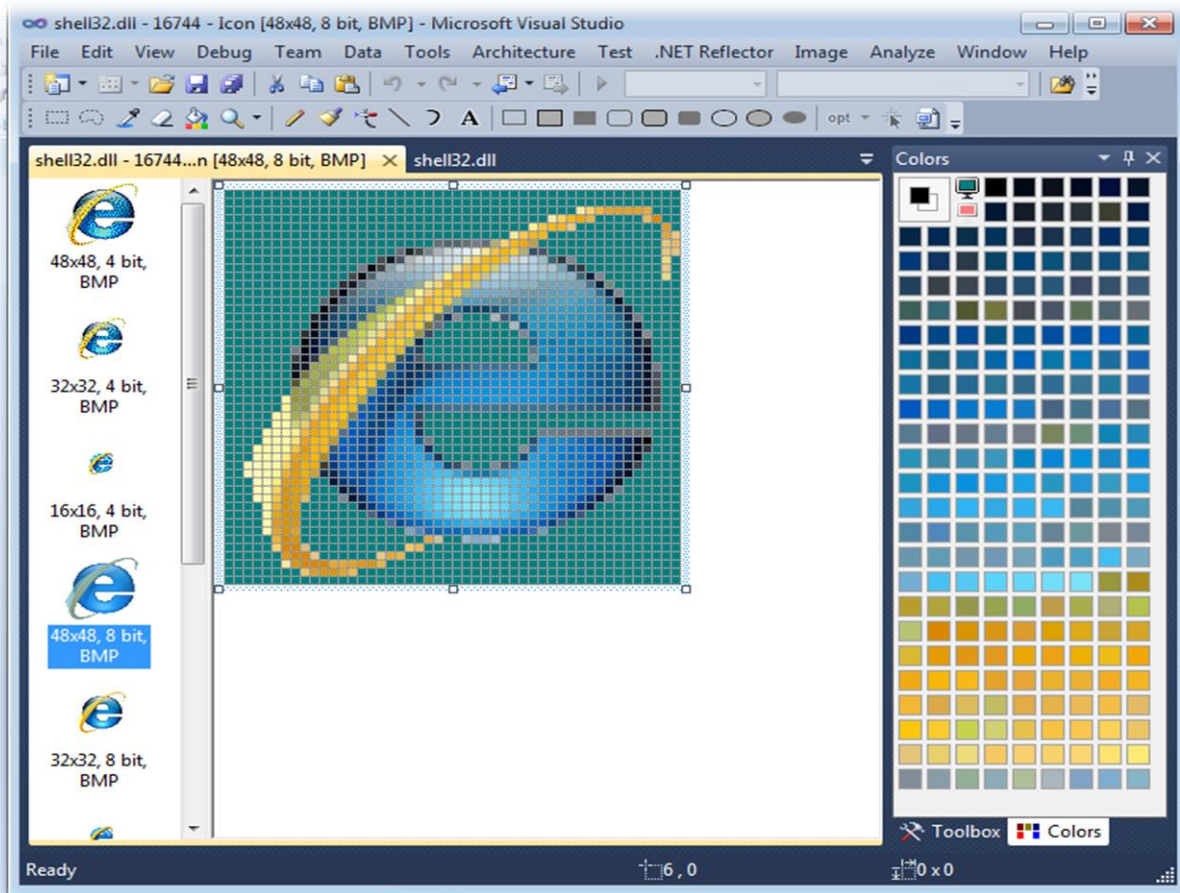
shell32.dll - 16744 - Icon [48x48, 8 bit, BMP] - Microsoft Visual Studio

File Edit View Debug Team Data Tools Architecture Test .NET Reflector Image Analyze Window Help

opt

shell32.dll - 16744...n [48x48, 8 bit, BMP] × shell32.dll

Colors

48x48, 4 bit, BMP

32x32, 4 bit, BMP

16x16, 4 bit, BMP

48x48, 8 bit, BMP

32x32, 8 bit, BMP

Toolbox Colors

Ready 6 , 0 0 x 0